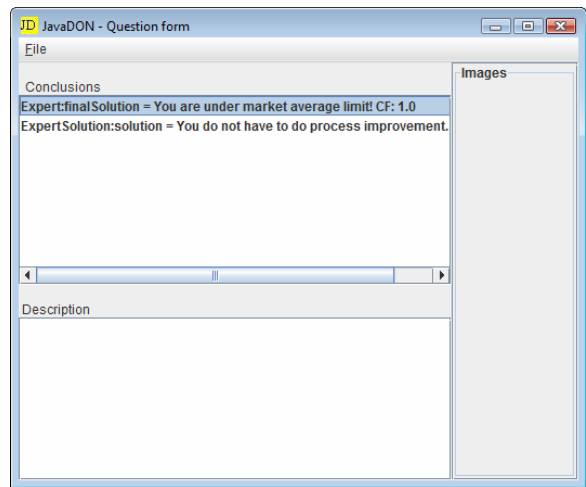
JD JavaDON - Question form

File

Conclusions

Expert:finalSolution = You are under market average limit! CF: 1.0

ExpertSolution:solution = You do not have to do process improvement.

Description

Images